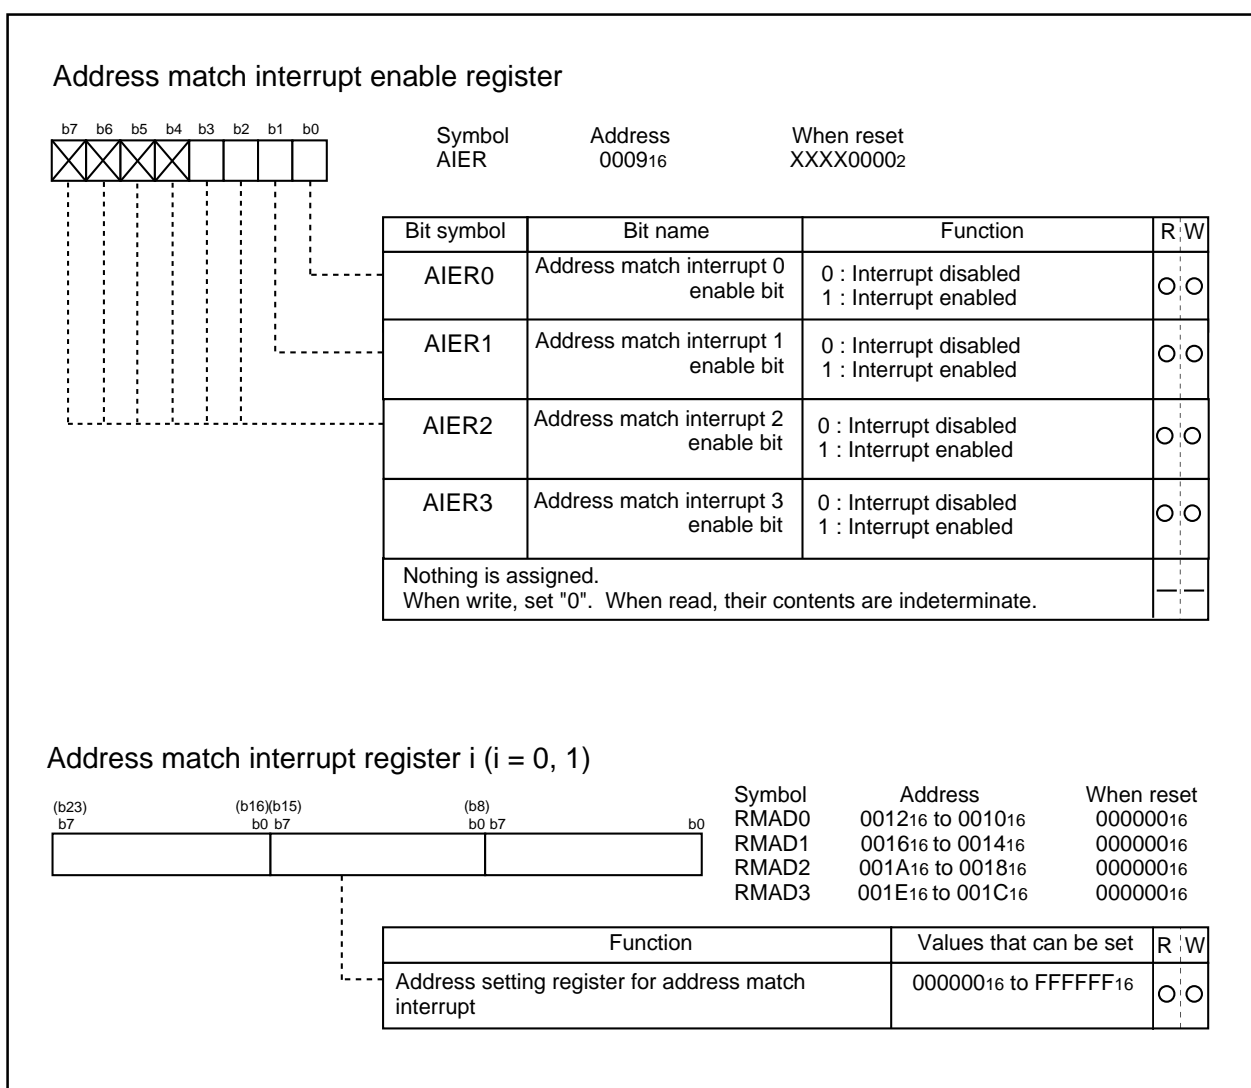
Address match interrupt enable register

b7 b6 b5 b4 b3 b2 b1 b0

Symbol AIER

Address $0009_{16}$

When reset $XXXX0000_2$

| Bit symbol | Bit name | Function | R | W |
|---|---|---|---|---|
| AIER0 | Address match interrupt 0 enable bit | 0 : Interrupt disabled 1 : Interrupt enabled | ○ | ○ |
| AIER1 | Address match interrupt 1 enable bit | 0 : Interrupt disabled 1 : Interrupt enabled | ○ | ○ |
| AIER2 | Address match interrupt 2 enable bit | 0 : Interrupt disabled 1 : Interrupt enabled | ○ | ○ |
| AIER3 | Address match interrupt 3 enable bit | 0 : Interrupt disabled 1 : Interrupt enabled | ○ | ○ |
| Nothing is assigned. When write, set "0". When read, their contents are indeterminate. | | | — | — |

Address match interrupt register i (i = 0, 1)

(b23) b7 (b16)(b15) b0 b7 (b8) b0 b7 b0

| Symbol | Address | When reset |
|---|---|---|
| RMAD0 | $0012_{16}$ to $0010_{16}$ | $000000_{16}$ |
| RMAD1 | $0016_{16}$ to $0014_{16}$ | $000000_{16}$ |
| RMAD2 | $001A_{16}$ to $0018_{16}$ | $000000_{16}$ |
| RMAD3 | $001E_{16}$ to $001C_{16}$ | $000000_{16}$ |

| Function | Values that can be set | R | W |
|---|---|---|---|
| Address setting register for address match interrupt | $000000_{16}$ to $FFFFFF_{16}$ | ○ | ○ |